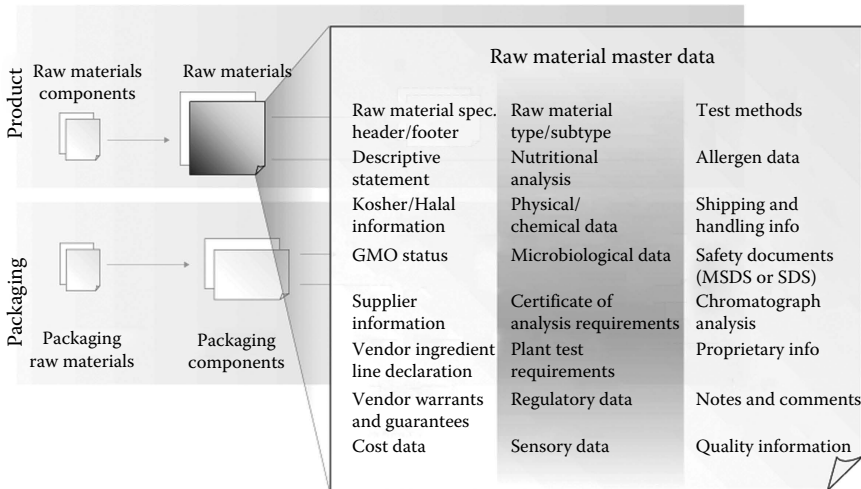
Product

Raw materials components

Raw materials

Packaging

Packaging raw materials

Packaging components

Raw material master data

| | | |
|---|---|---|
| Raw material spec. header/footer | Raw material type/subtype | Test methods |
| Descriptive statement | Nutritional analysis | Allergen data |
| Kosher/Halal information | Physical/chemical data | Shipping and handling info |
| GMO status | Microbiological data | Safety documents (MSDS or SDS) |
| Supplier information | Certificate of analysis requirements | Chromatograph analysis |
| Vendor ingredient line declaration | Plant test requirements | Proprietary info |
| Vendor warrants and guarantees | Regulatory data | Notes and comments |
| Cost data | Sensory data | Quality information |